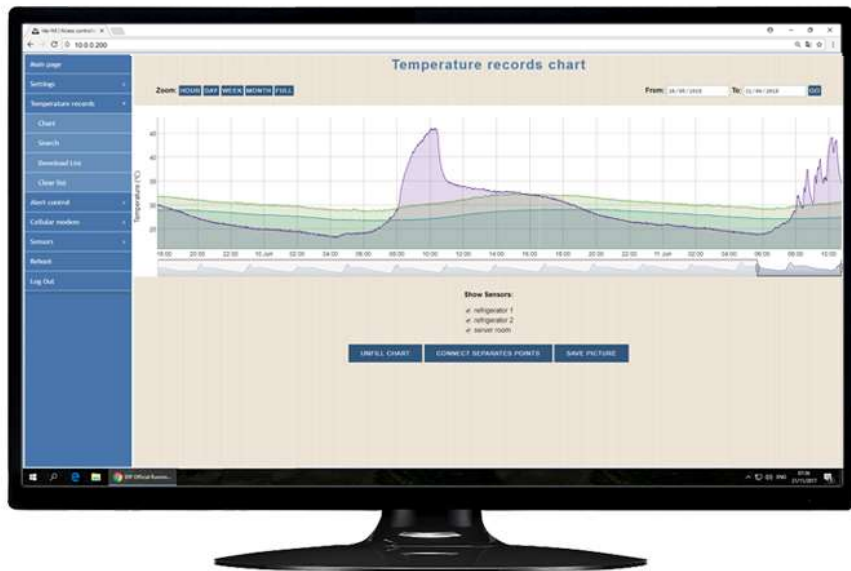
10.0.0.200

Main page
Settings
Temperature records
Chart
Search
Download List
Clear list
Alert control
Cellular modem
Sensors
Reboot
Log Out

Temperature records chart

Zoom: HOUR DAY WEEK MONTH FULL

From: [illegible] To: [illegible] GO

Temperature (°C)

40
35
30
25
20

18:00 20:00 22:00 10 Jun 02:00 04:00 06:00 08:00 10:00 12:00 14:00 16:00 18:00 20:00 22:00 11 Jun 02:00 04:00 06:00 08:00 10:00

Show Sensors:
refrigerator 1
refrigerator 2
server room

UNFILL CHART CONNECT SEPARATES POINTS SAVE PICTURE

ENG